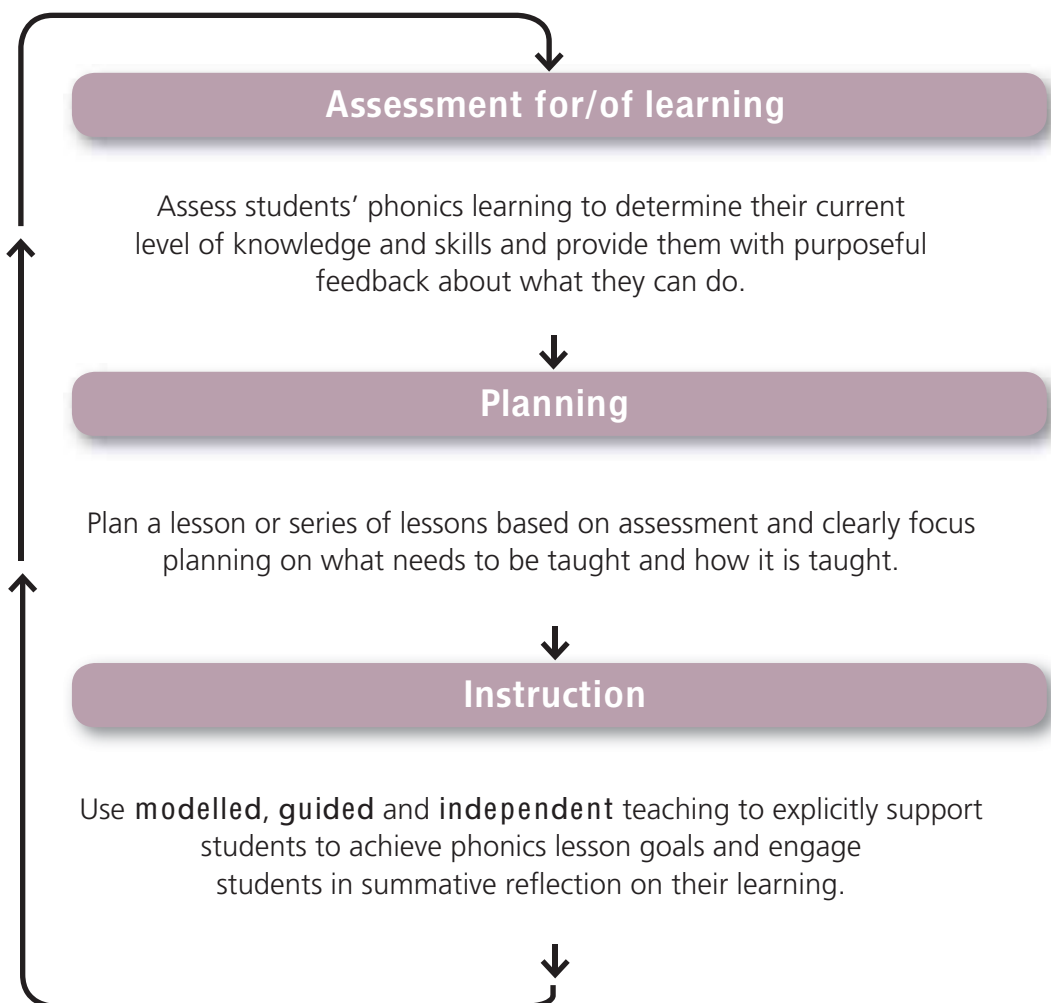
Assessment for/of learning

Assess students' phonics learning to determine their current level of knowledge and skills and provide them with purposeful feedback about what they can do.

Planning

Plan a lesson or series of lessons based on assessment and clearly focus planning on what needs to be taught and how it is taught.

Instruction

Use modelled, guided and independent teaching to explicitly support students to achieve phonics lesson goals and engage students in summative reflection on their learning.